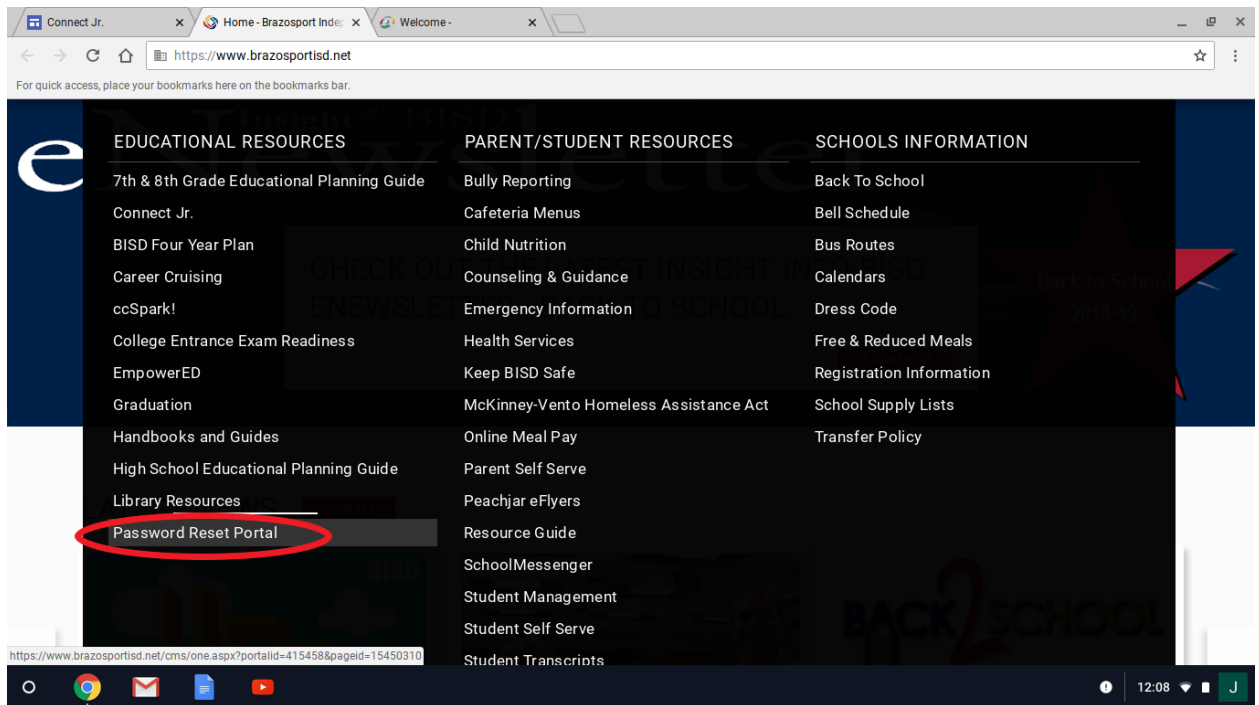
Connect Jr. | Home - Brazosport Indep | Welcome -

https://www.brazosportisd.net

For quick access, place your bookmarks here on the bookmarks bar.

EDUCATIONAL RESOURCES

7th & 8th Grade Educational Planning Guide
Connect Jr.
BISD Four Year Plan
Career Cruising
ccSpark!
College Entrance Exam Readiness
EmpowerED
Graduation
Handbooks and Guides
High School Educational Planning Guide
Library Resources
Password Reset Portal

PARENT/STUDENT RESOURCES

Bully Reporting
Cafeteria Menus
Child Nutrition
Counseling & Guidance
Emergency Information
Health Services
Keep BISD Safe
McKinney-Vento Homeless Assistance Act
Online Meal Pay
Parent Self Serve
Peachjar eFlyers
Resource Guide
SchoolMessenger
Student Management
Student Self Serve
Student Transcripts

SCHOOLS INFORMATION

Back To School
Bell Schedule
Bus Routes
Calendars
Dress Code
Free & Reduced Meals
Registration Information
School Supply Lists
Transfer Policy

https://www.brazosportisd.net/cms/one.aspx?portalid=415458&pageid=15450310

12:08 J